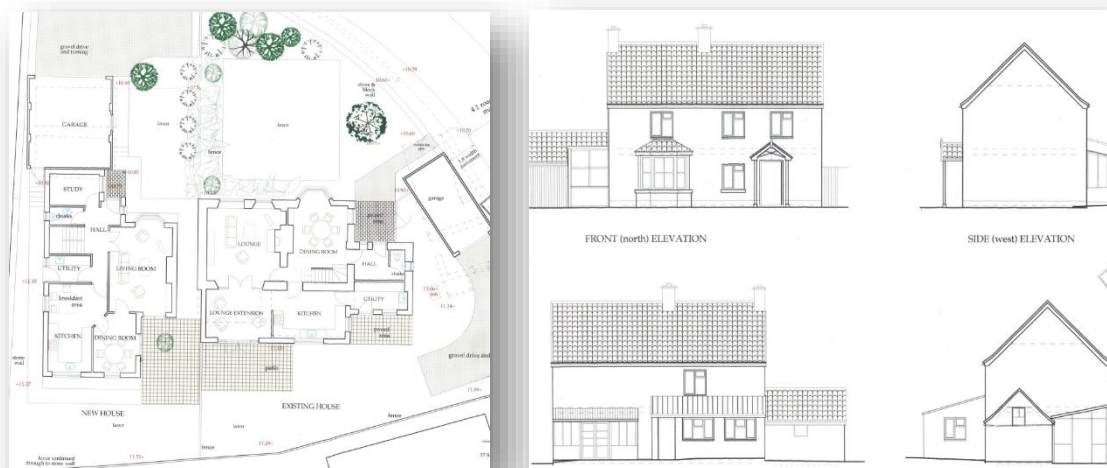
gravel drive and turning

GARAGE

lawn

lawn

fence

stone & block wall

garage

STUDY

cloaks

HALL

UTILITY

breakfast area

KITCHEN

LIVING ROOM

DINING ROOM

LOUNGE

DINING ROOM

HALL

cloaks

UTILITY

LOUNGE EXTENSION

KITCHEN

patio

gravel drive and

stone wall

NEW HOUSE

lawn

EXISTING HOUSE

lawn

fence

fence

fence continued through to stone wall

FRONT (north) ELEVATION

SIDE (west) ELEVATION